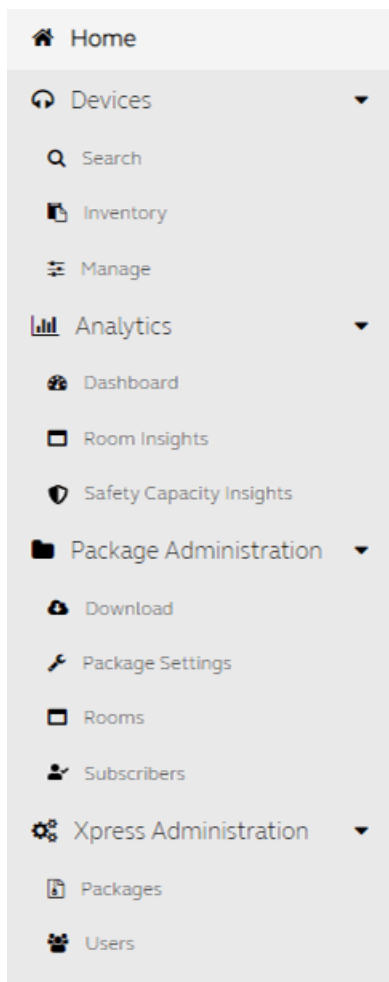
Home

Devices

Search

Inventory

Manage

Analytics

Dashboard

Room Insights

Safety Capacity Insights

Package Administration

Download

Package Settings

Rooms

Subscribers

Xpress Administration

Packages

Users